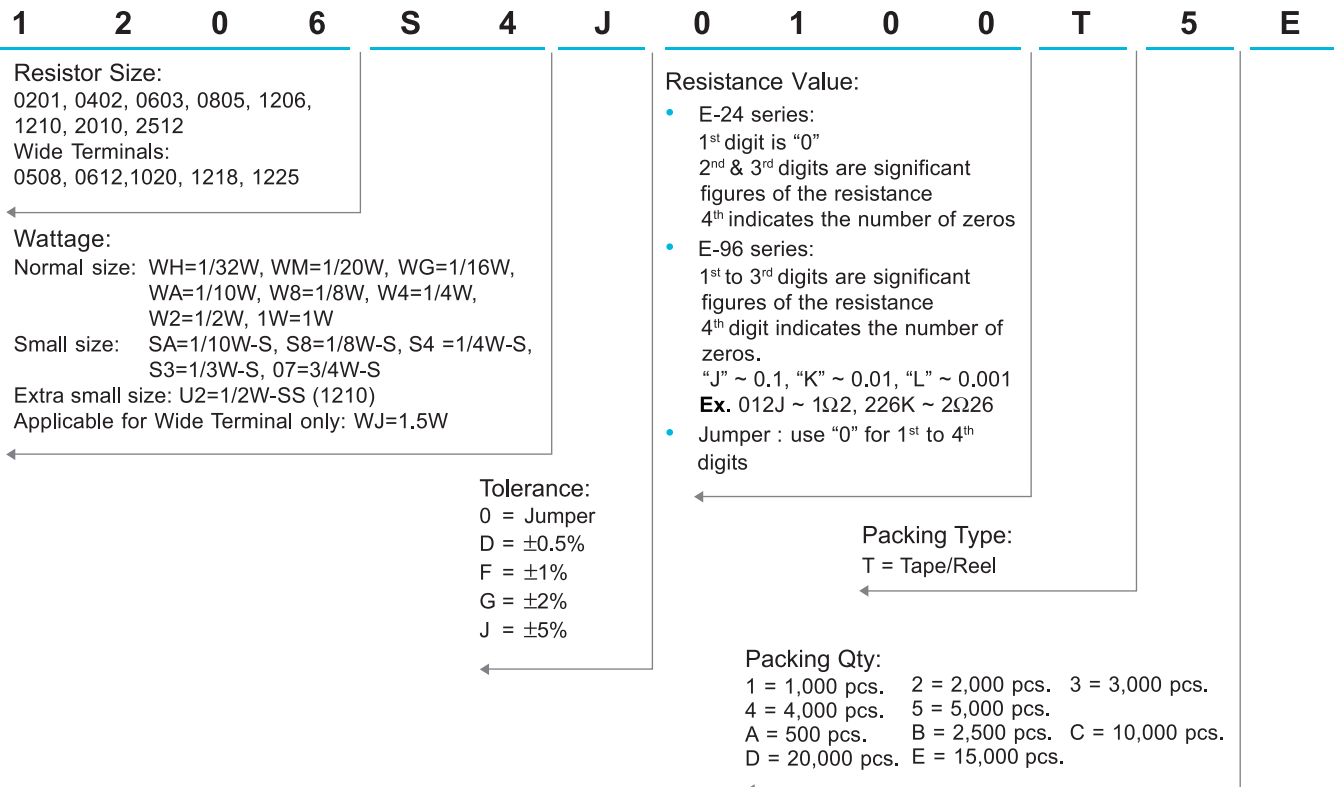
1 2 0 6 S 4 J 0 1 0 0 T 5 E

Resistor Size:
0201, 0402, 0603, 0805, 1206, 1210, 2010, 2512
Wide Terminals:
0508, 0612,1020, 1218, 1225

Wattage:
Normal size: WH=1/32W, WM=1/20W, WG=1/16W, WA=1/10W, W8=1/8W, W4=1/4W, W2=1/2W, 1W=1W
Small size: SA=1/10W-S, S8=1/8W-S, S4 =1/4W-S, S3=1/3W-S, 07=3/4W-S
Extra small size: U2=1/2W-SS (1210)
Applicable for Wide Terminal only: WJ=1.5W

Resistance Value:
• E-24 series:
1$^{st}$ digit is “0”
2$^{nd}$ & 3$^{rd}$ digits are significant figures of the resistance
4$^{th}$ indicates the number of zeros
• E-96 series:
1$^{st}$ to 3$^{rd}$ digits are significant figures of the resistance
4$^{th}$ digit indicates the number of zeros.
“J” ~ 0.1, “K” ~ 0.01, “L” ~ 0.001
Ex. 012J ~ 1Ω2, 226K ~ 2Ω26
• Jumper : use “0” for 1$^{st}$ to 4$^{th}$ digits

Tolerance:
0 = Jumper
D = ±0.5%
F = ±1%
G = ±2%
J = ±5%

Packing Type:
T = Tape/Reel

Packing Qty:
1 = 1,000 pcs. 2 = 2,000 pcs. 3 = 3,000 pcs.
4 = 4,000 pcs. 5 = 5,000 pcs.
A = 500 pcs. B = 2,500 pcs. C = 10,000 pcs.
D = 20,000 pcs. E = 15,000 pcs.